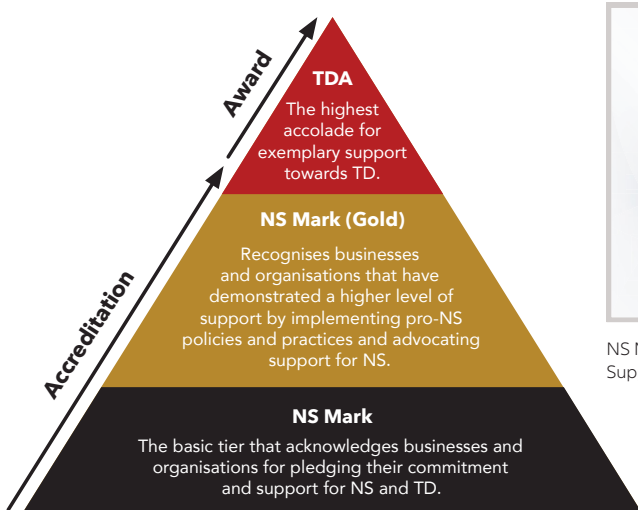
Award

Accreditation

TDA

The highest accolade for exemplary support towards TD.

NS Mark (Gold)

Recognises businesses and organisations that have demonstrated a higher level of support by implementing pro-NS policies and practices and advocating support for NS.

NS Mark

The basic tier that acknowledges businesses and organisations for pledging their commitment and support for NS and TD.

NS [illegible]
Sup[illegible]